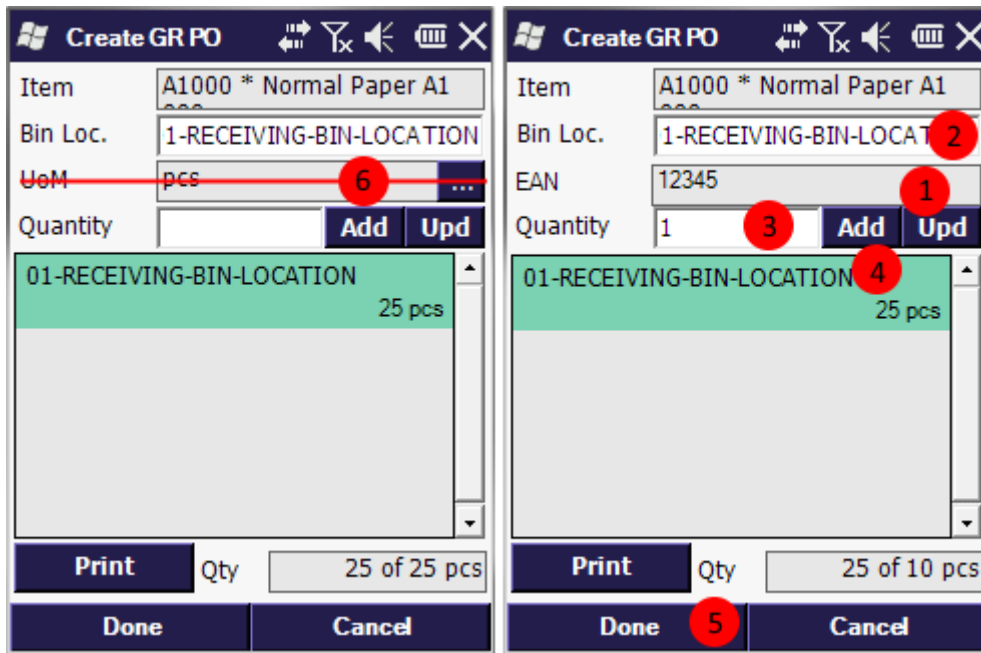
Create GR PO

Item A1000 * Normal Paper A1

Bin Loc. 1-RECEIVING-BIN-LOCATION

UoM pcs ...

6

Quantity Add Upd

01-RECEIVING-BIN-LOCATION
25 pcs

Print Qty 25 of 25 pcs

Done Cancel

Create GR PO

Item A1000 * Normal Paper A1

Bin Loc. 1-RECEIVING-BIN-LOCAT

2

EAN 12345

1

Quantity 1

3

Add Upd

4

01-RECEIVING-BIN-LOCATION
25 pcs

Print Qty 25 of 10 pcs

Done

5

Cancel